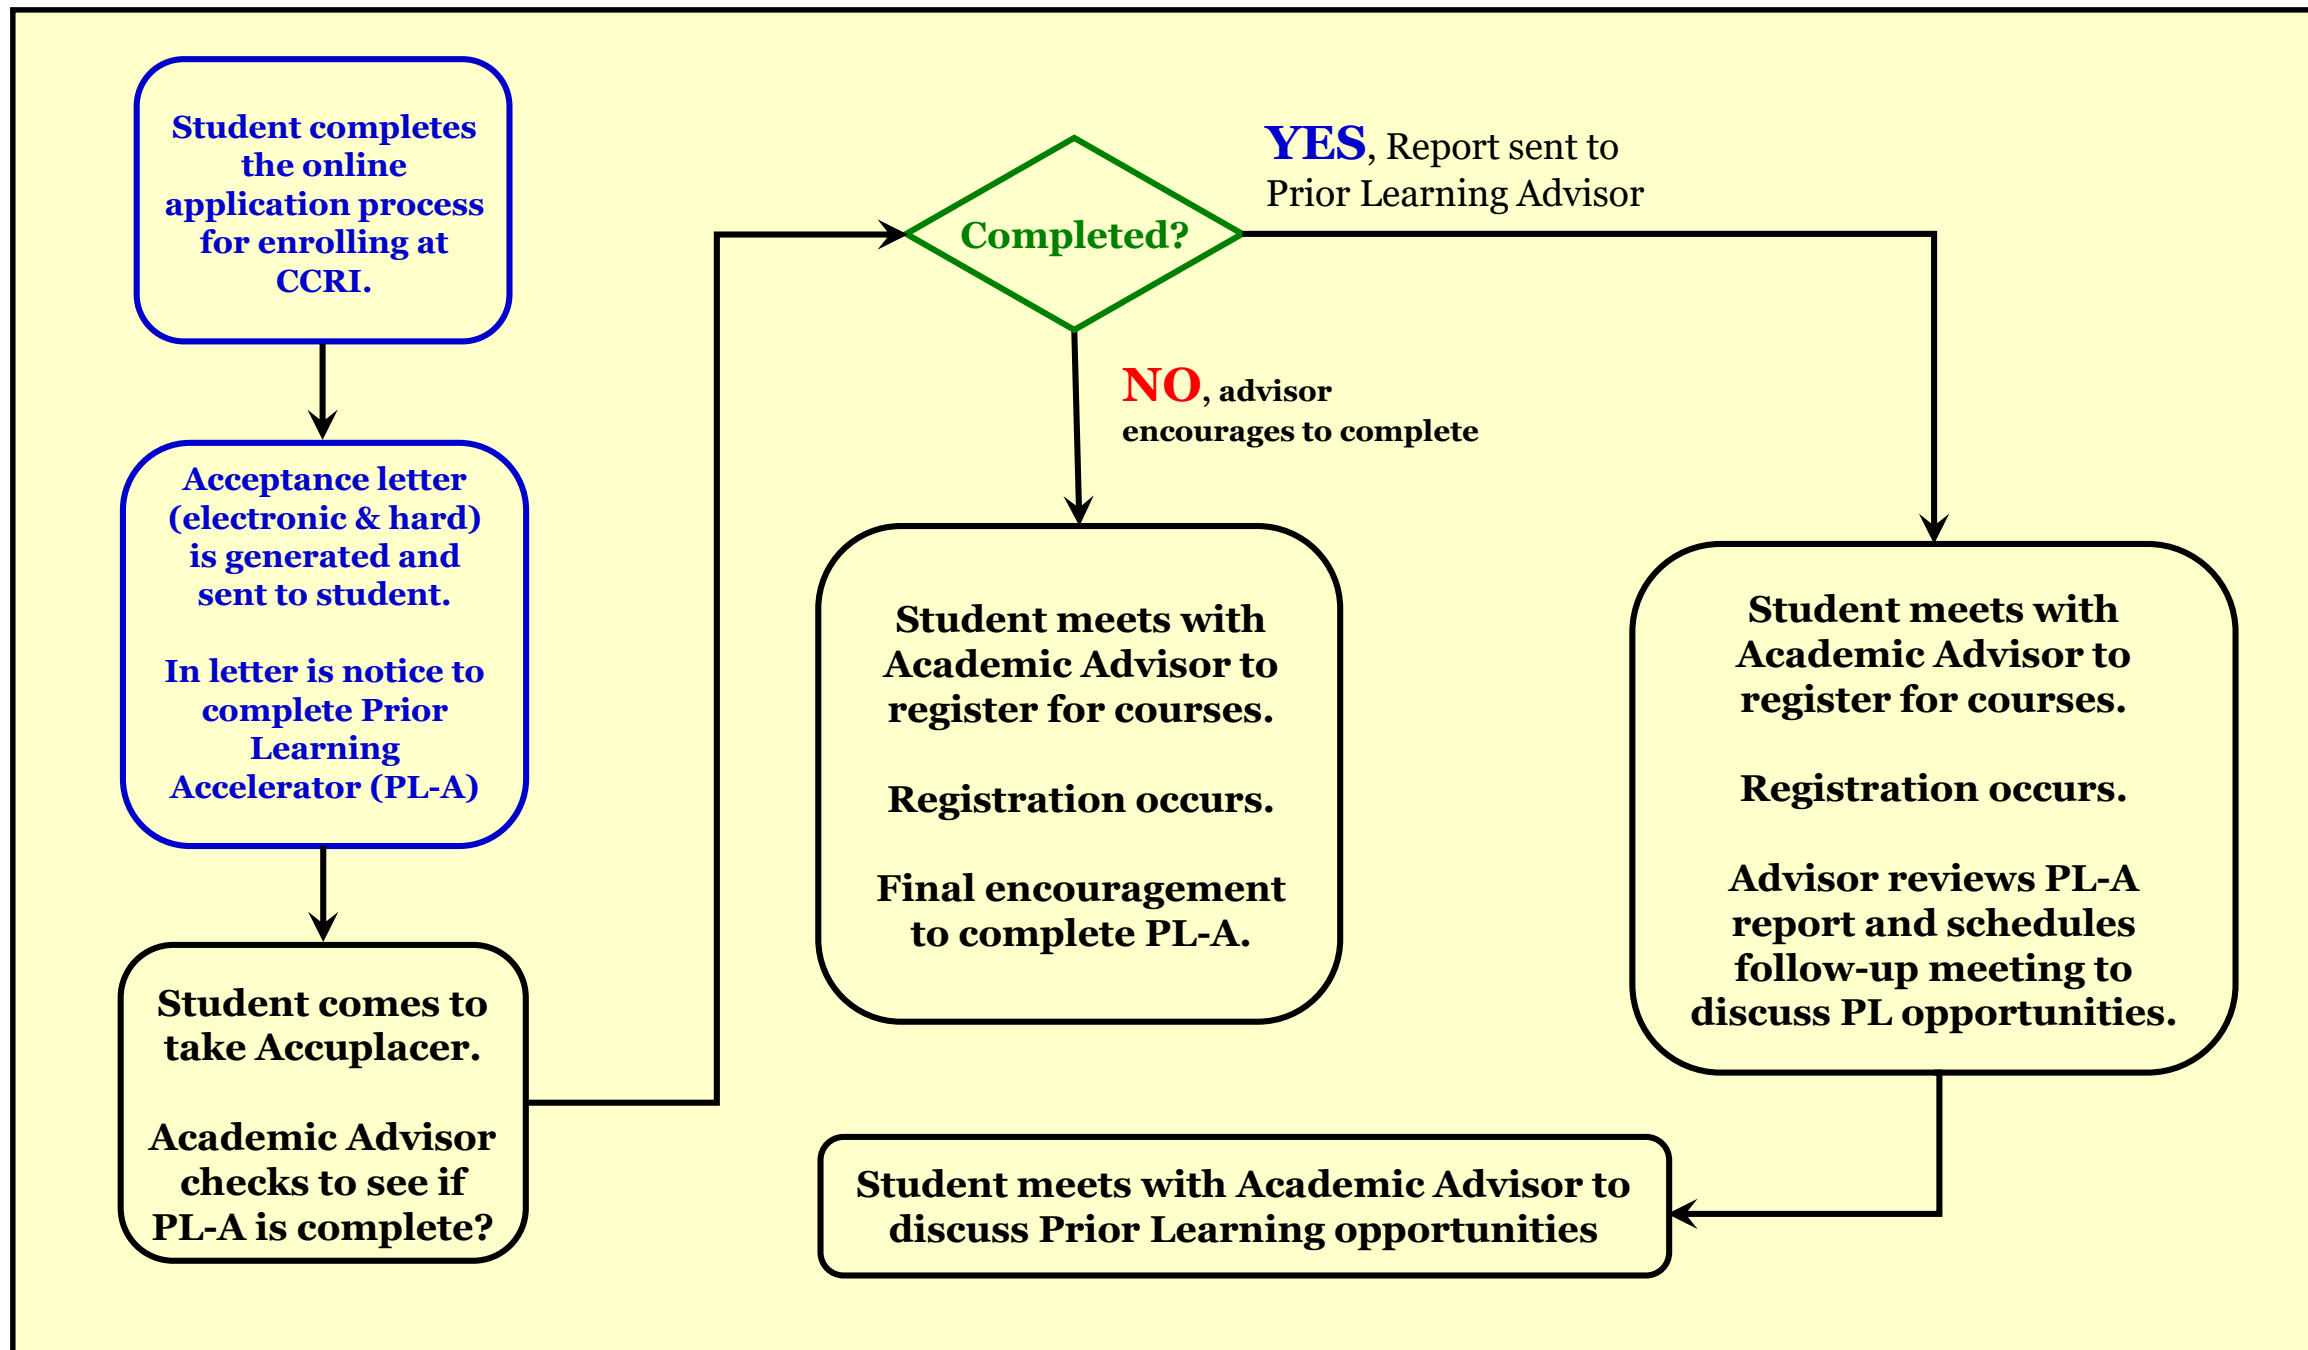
Student completes the online application process for enrolling at CCRI.

Acceptance letter (electronic & hard) is generated and sent to student.

In letter is notice to complete Prior Learning Accelerator (PL-A)

Student comes to take Accuplacer.

Academic Advisor checks to see if PL-A is complete?

Completed?

YES, Report sent to Prior Learning Advisor

NO, advisor encourages to complete

Student meets with Academic Advisor to register for courses.

Registration occurs.

Final encouragement to complete PL-A.

Student meets with Academic Advisor to register for courses.

Registration occurs.

Advisor reviews PL-A report and schedules follow-up meeting to discuss PL opportunities.

Student meets with Academic Advisor to discuss Prior Learning opportunities